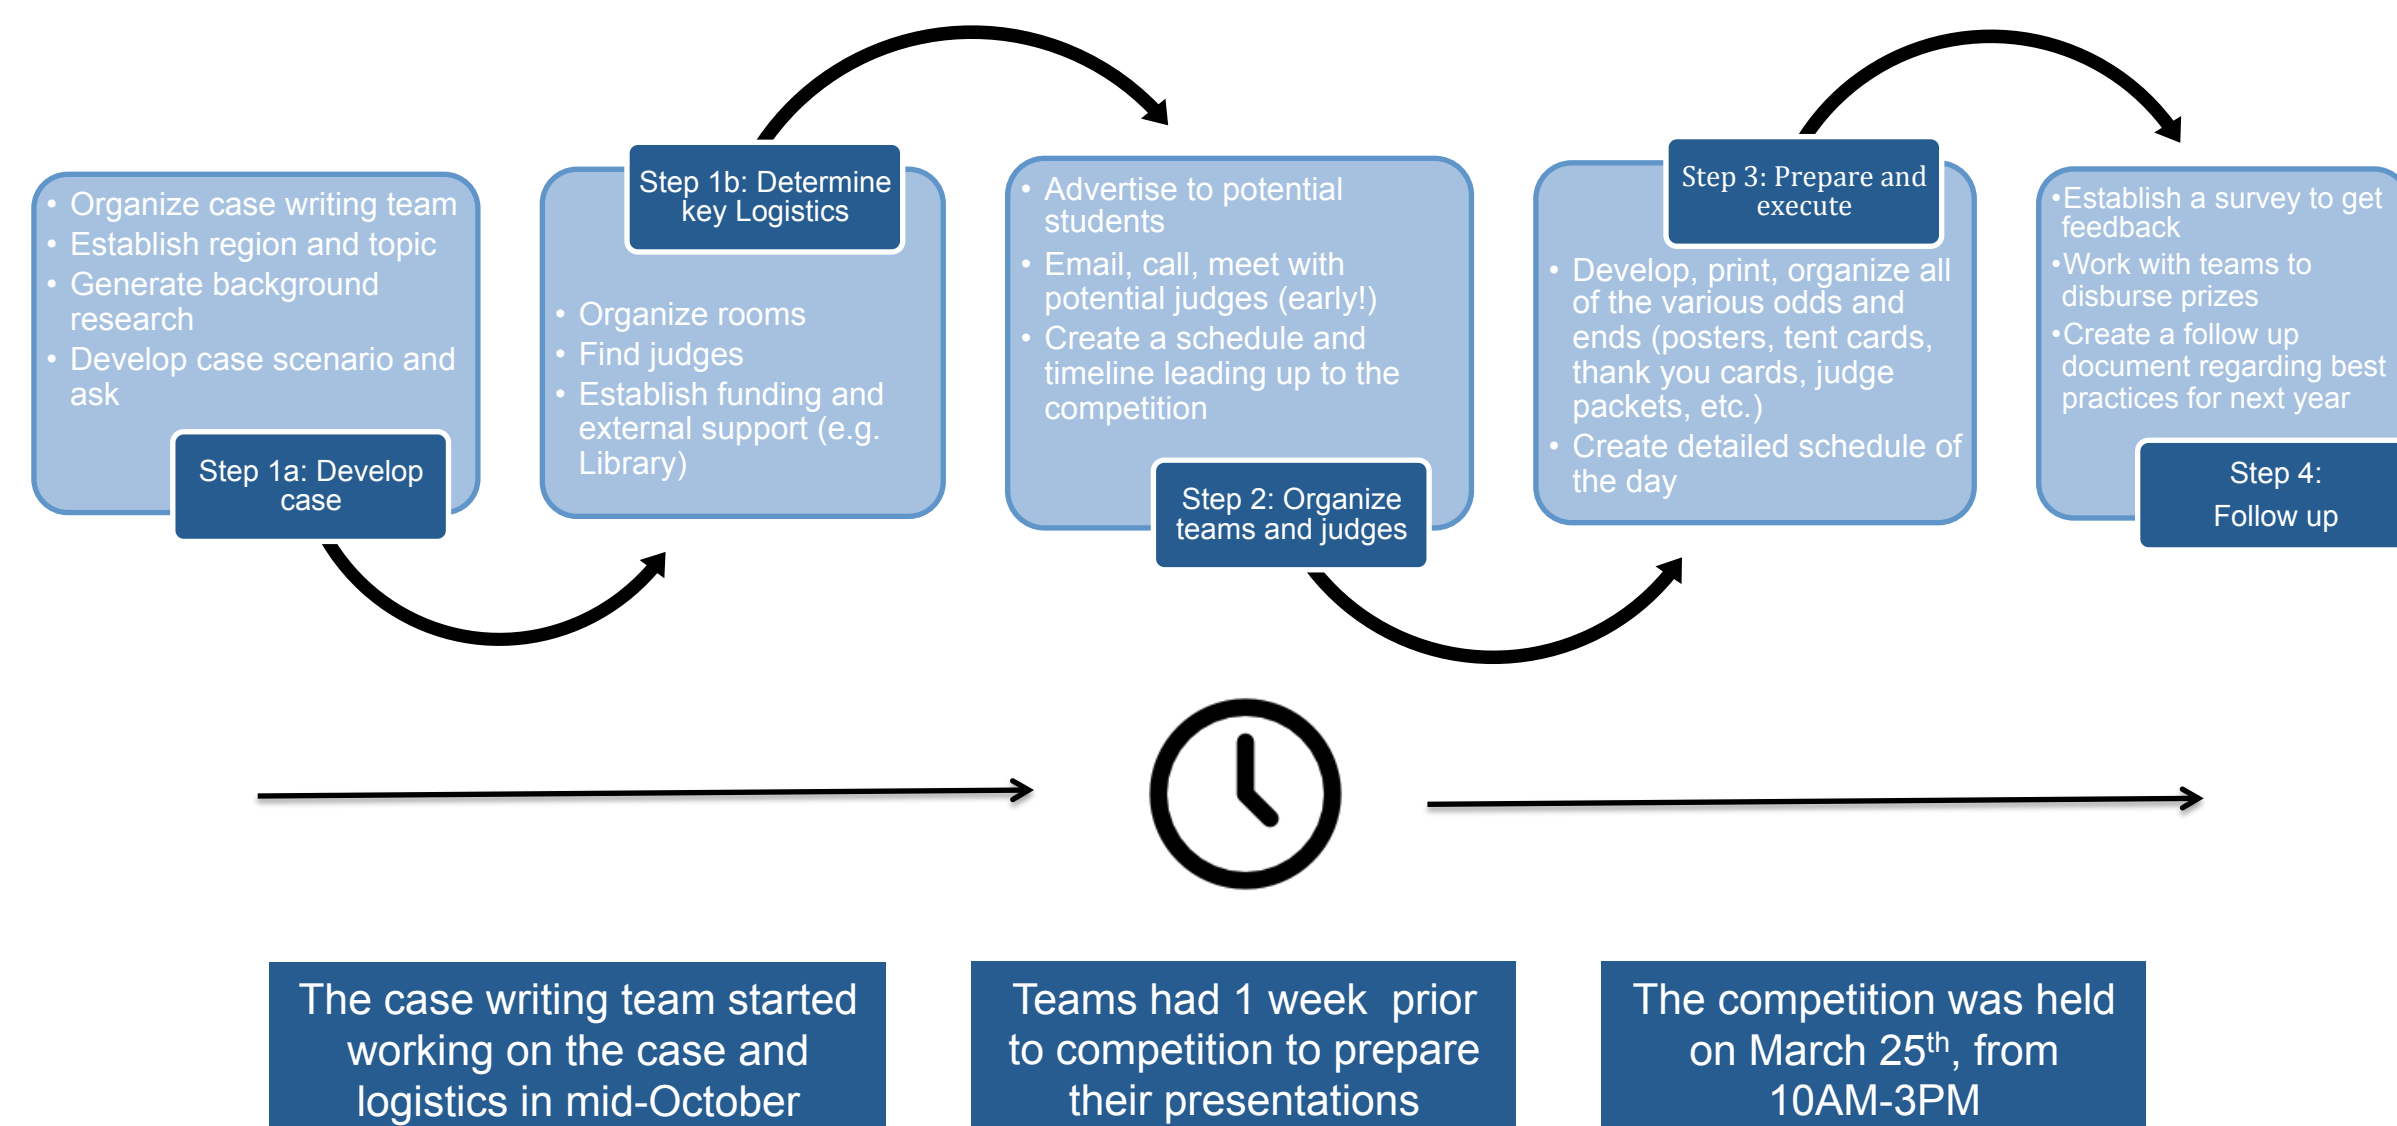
- Organize case writing team
- Establish region and topic
- Generate background research
- Develop case scenario and ask

Step 1a: Develop case

Step 1b: Determine key Logistics

- Organize rooms
- Find judges
- Establish funding and external support (e.g. Library)

- Advertise to potential students
- Email, call, meet with potential judges (early!)
- Create a schedule and timeline leading up to the competition

Step 2: Organize teams and judges

Step 3: Prepare and execute

- Develop, print, organize all of the various odds and ends (posters, tent cards, thank you cards, judge packets, etc.)
- Create detailed schedule of the day

•Establish a survey to get feedback
•Work with teams to disburse prizes
•Create a follow up document regarding best practices for next year

Step 4: Follow up

The case writing team started working on the case and logistics in mid-October

Teams had 1 week prior to competition to prepare their presentations

The competition was held on March 25$^{th}$, from 10AM-3PM